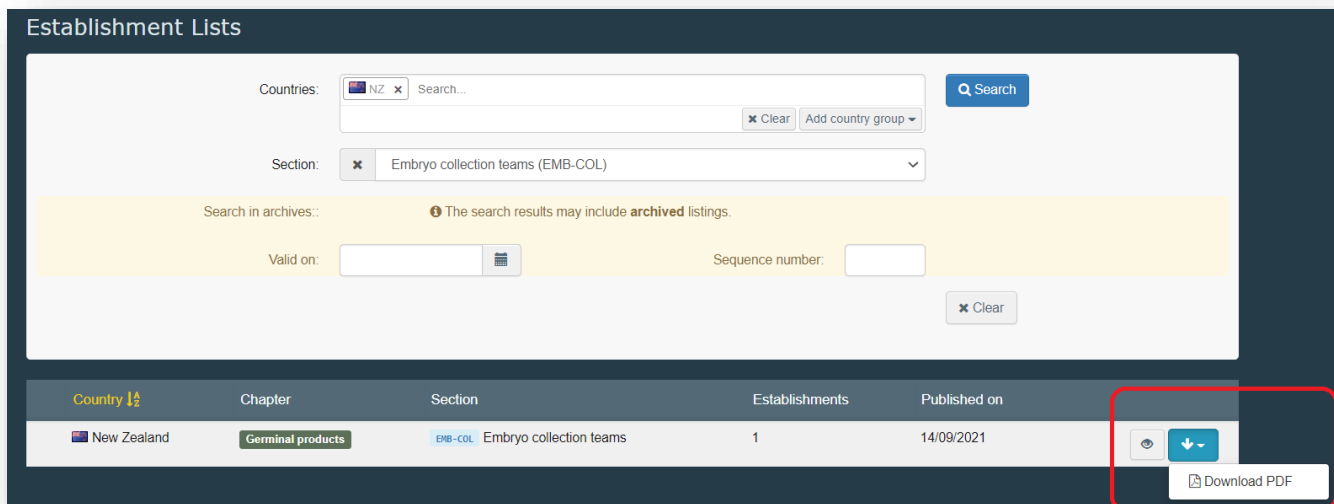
Establishment Lists

Countries: NZ × Search...

× Clear Add country group

Search

Section: × Embryo collection teams (EMB-COL)

Search in archives::

The search results may include **archived** listings.

Valid on:

Sequence number:

× Clear

| Country | Chapter | Section | Establishments | Published on |
|---|---|---|---|---|
| New Zealand | Germinal products | EMB-COL Embryo collection teams | 1 | 14/09/2021 |

Download PDF